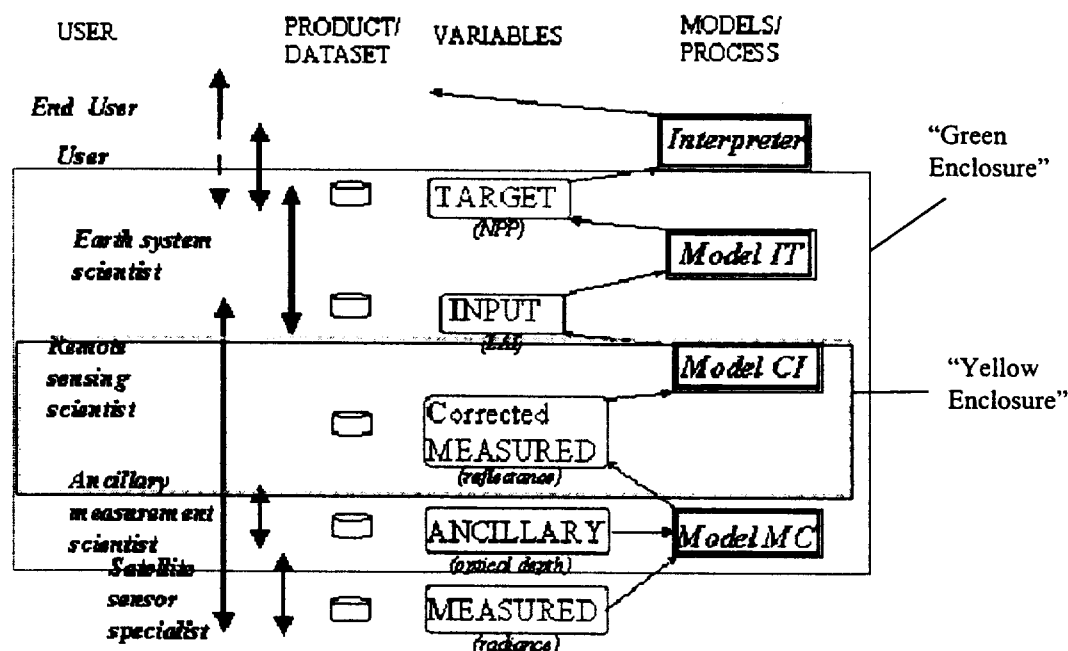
USER

PRODUCT/ DATASET

VARIABLES

MODELS/ PROCESS

End User

User

Interpreter

"Green Enclosure"

TARGET (NPP)

Earth system scientist

Model IT

INPUT (LAI)

Remote sensing scientist

Model CI

"Yellow Enclosure"

Corrected MEASURED (reflectance)

Ancillary measurement scientist

ANCILLARY (optical depth)

Model MC

Satellite sensor specialist

MEASURED (radiance)